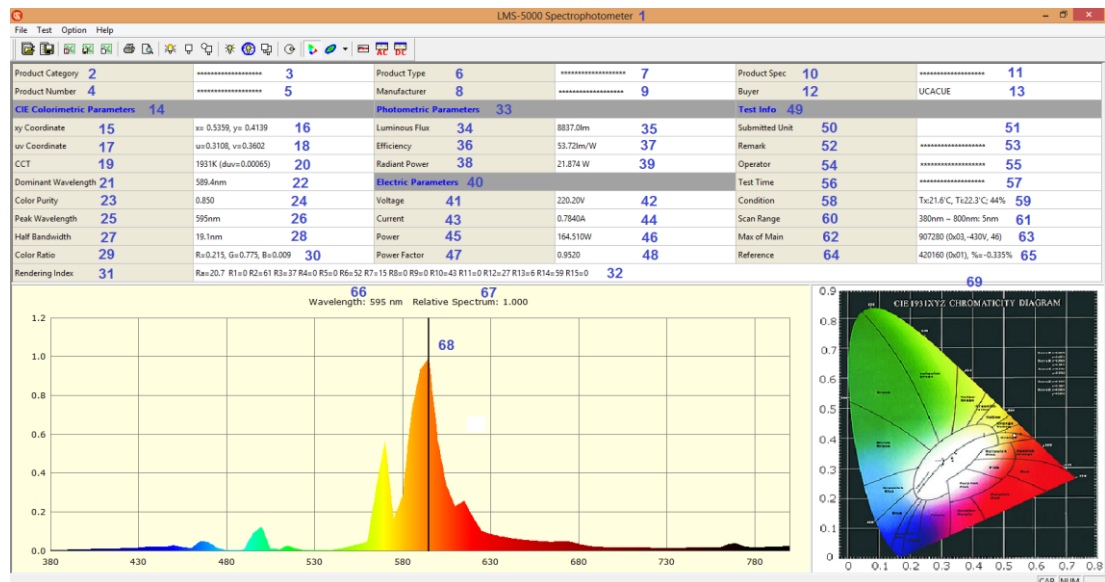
LMS-5000 Spectrophotometer 1

File Test Option Help

| Product Category 2 | ****************** 3 | Product Type 6 | ****************** 7 | Product Spec 10 | ****************** 11 |
|---|---|---|---|---|---|
| Product Number 4 | ****************** 5 | Manufacturer 8 | ****************** 9 | Buyer 12 | UCACUE 13 |
| CIE Colorimetric Parameters 14 | | Photometric Parameters 33 | | Test Info 49 | |
| xy Coordinate 15 | x= 0.5359, y= 0.4139 16 | Luminous Flux 34 | 8837.0lm 35 | Submitted Unit 50 | 51 |
| uv Coordinate 17 | u=0.3108, v=0.3602 18 | Efficiency 36 | 53.72lm/W 37 | Remark 52 | ****************** 53 |
| CCT 19 | 1931K (duv=0.00065) 20 | Radiant Power 38 | 21.874 W 39 | Operator 54 | ****************** 55 |
| Dominant Wavelength 21 | 589.4nm 22 | Electric Parameters 40 | | Test Time 56 | ****************** 57 |
| Color Purity 23 | 0.850 24 | Voltage 41 | 220.20V 42 | Condition 58 | T:21.6°C, T:22.3°C; 44% 59 |
| Peak Wavelength 25 | 595nm 26 | Current 43 | 0.7840A 44 | Scan Range 60 | 380nm ~ 800nm: 5nm 61 |
| Half Bandwidth 27 | 19.1nm 28 | Power 45 | 164.510W 46 | Max of Main 62 | 907280 (0x03, -430V, 46) 63 |
| Color Ratio 29 | R=0.215, G=0.775, B=0.009 30 | Power Factor 47 | 0.9520 48 | Reference 64 | 420160 (0x01), %=-0.335% 65 |
| Rendering Index 31 | Ra=20.7 R1=0 R2=61 R3=37 R4=0 R5=0 R6=52 R7=15 R8=0 R9=0 R10=43 R11=0 R12=27 R13=6 R14=59 R15=0 32 | | | | |

66 67
Wavelength: 595 nm Relative Spectrum: 1.000

68

1.2
1.0
0.8
0.6
0.4
0.2
0.0
380 430 480 530 580 630 680 730 780

69
CIE 1931 XYZ CHROMATICITY DIAGRAM
0.9
0.8
0.7
0.6
0.5
0.4
0.3
0.2
0.1
0
0 0.1 0.2 0.3 0.4 0.5 0.6 0.7 0.8

CAP NUM